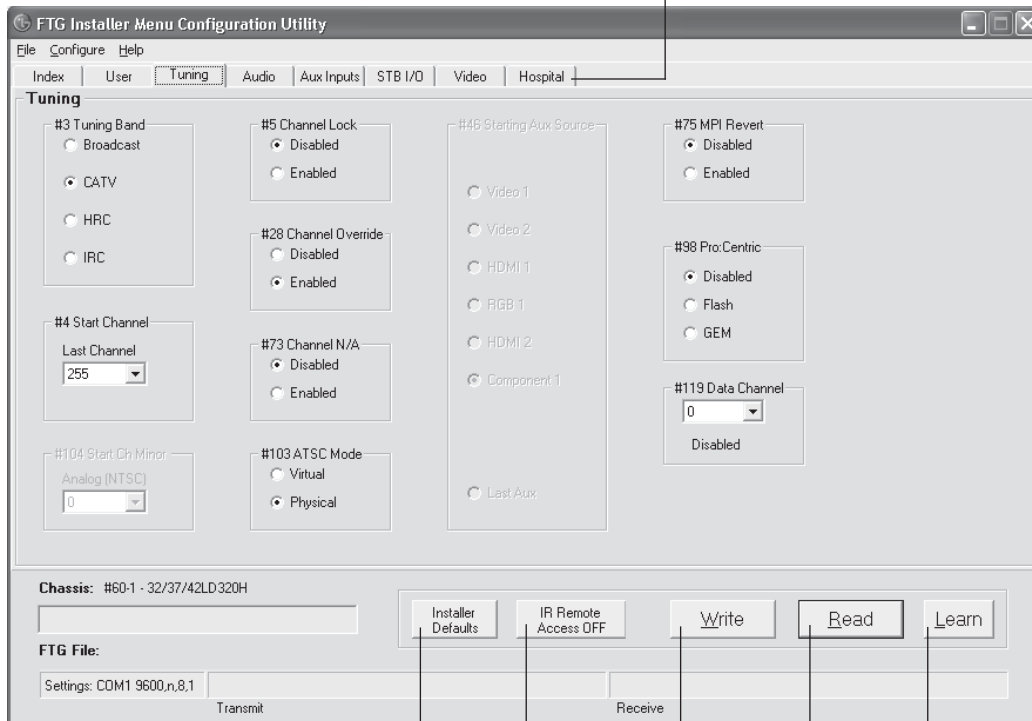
FTG Installer Menu Configuration Utility

File Configure Help

Index | User | Tuning | Audio | Aux Inputs | STB I/O | Video | Hospital

Tuning

#3 Tuning Band
Broadcast
CATV
HRC
IRC

#4 Start Channel
Last Channel
255

#104 Start Ch Minor
Analog (NTSC)
0

#5 Channel Lock
Disabled
Enabled

#28 Channel Override
Disabled
Enabled

#73 Channel N/A
Disabled
Enabled

#103 ATSC Mode
Virtual
Physical

#46 Starting Aux Source
Video 1
Video 2
HDMI 1
RGB 1
HDMI 2
Component 1
Last Aux

#75 MPI Revert
Disabled
Enabled

#98 Pro:Centric
Disabled
Flash
GEM

#119 Data Channel
0
Disabled

Chassis: #60-1 - 32/37/42LD320H

FTG File:

Installer Defaults

IR Remote Access OFF

Write

Read

Learn

Settings: COM1 9600,n,8,1

Transmit

Receive